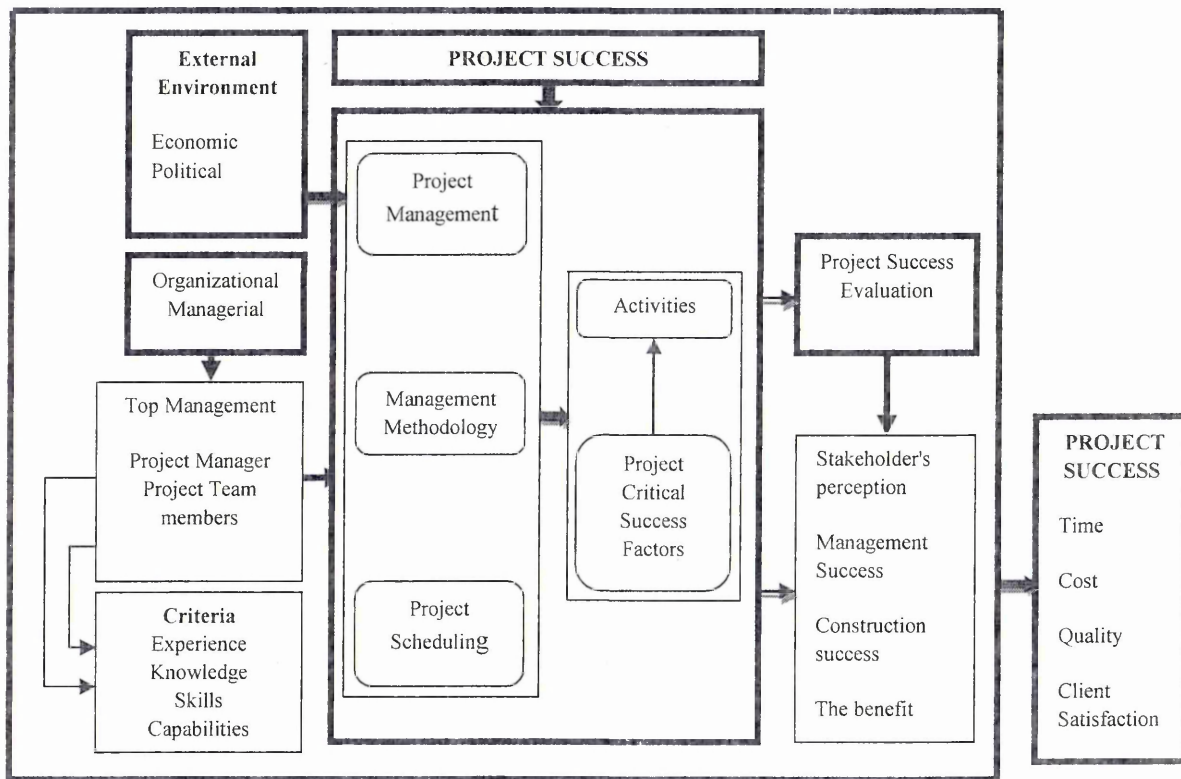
External Environment

Economic
Political

PROJECT SUCCESS

Project Management

Organizational Managerial

Top Management

Project Manager
Project Team members

Criteria
Experience
Knowledge
Skills
Capabilities

Management Methodology

Project Scheduling

Activities

Project Critical Success Factors

Project Success Evaluation

Stakeholder's perception

Management Success

Construction success

The benefit

PROJECT SUCCESS

Time

Cost

Quality

Client Satisfaction